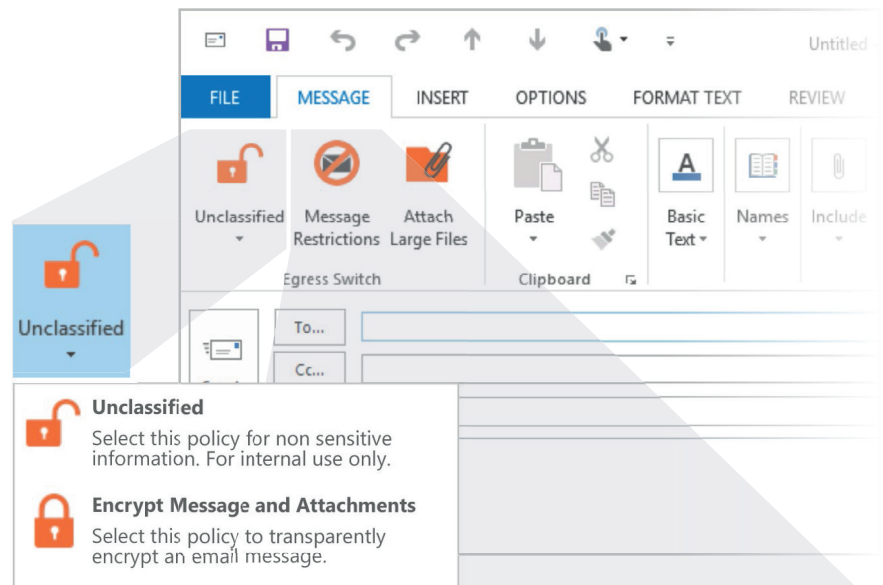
Untitled

FILE MESSAGE INSERT OPTIONS FORMAT TEXT REVIEW

Unclassified Message Restrictions Attach Large Files
Egress Switch

Paste
Clipboard

Basic Text
Names
Include

Unclassified

To...
Cc...

Unclassified
Select this policy for non sensitive information. For internal use only.

Encrypt Message and Attachments
Select this policy to transparently encrypt an email message.